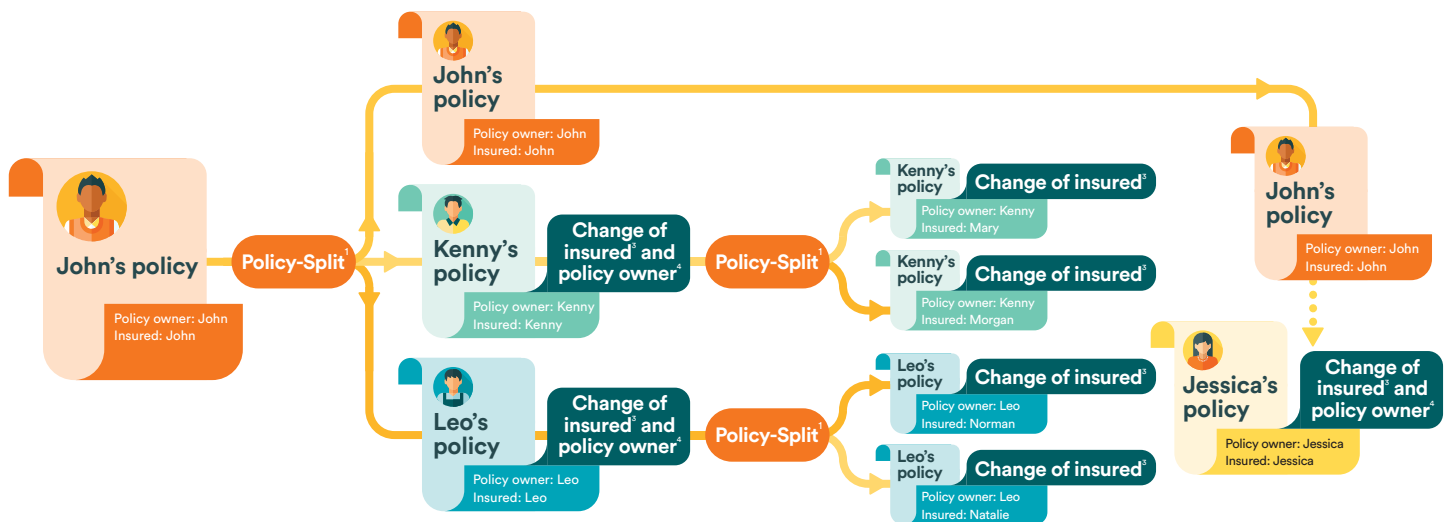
John's policy

Policy owner: John
Insured: John

Policy-Split$^1$

John's policy

Policy owner: John
Insured: John

Kenny's policy

Policy owner: Kenny
Insured: Kenny

Change of insured$^3$ and policy owner$^4$

Policy-Split$^1$

Kenny's policy

Change of insured$^3$

Policy owner: Kenny
Insured: Mary

Kenny's policy

Change of insured$^3$

Policy owner: Kenny
Insured: Morgan

Leo's policy

Policy owner: Leo
Insured: Leo

Change of insured$^3$ and policy owner$^4$

Policy-Split$^1$

Leo's policy

Change of insured$^3$

Policy owner: Leo
Insured: Norman

Leo's policy

Change of insured$^3$

Policy owner: Leo
Insured: Natalie

John's policy

Policy owner: John
Insured: John

Jessica's policy

Change of insured$^3$ and policy owner$^4$

Policy owner: Jessica
Insured: Jessica